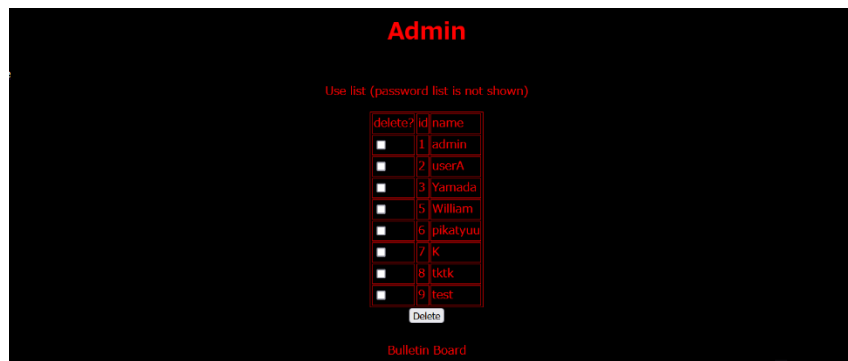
Admin

Use list (password list is not shown)

| delete? | id | name |
|---|---|---|
| ☐ | 1 | admin |
| ☐ | 2 | userA |
| ☐ | 3 | Yamada |
| ☐ | 5 | William |
| ☐ | 6 | pikatyuu |
| ☐ | 7 | K |
| ☐ | 8 | tktk |
| ☐ | 9 | test |

Delete

Bulletin Board